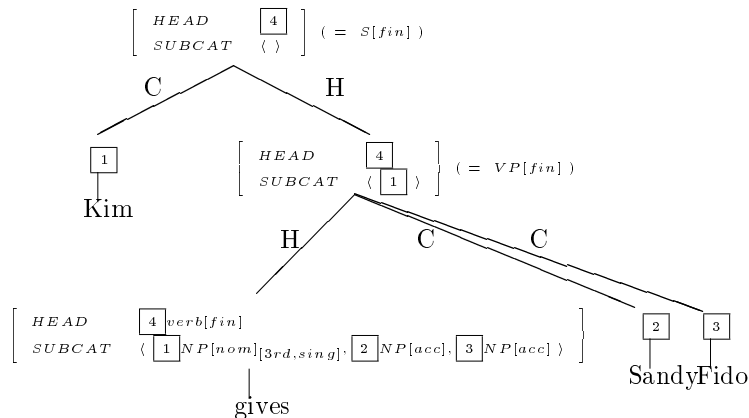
$\begin{bmatrix} HEAD & \boxed{4} \\ SUBCAT & \langle\ \rangle \end{bmatrix}$ ( = $S[fin]$ )

C H

$\boxed{1}$

Kim

$\begin{bmatrix} HEAD & \boxed{4} \\ SUBCAT & \langle \boxed{1} \rangle \end{bmatrix}$ ( = $VP[fin]$ )

H C C

$\begin{bmatrix} HEAD & \boxed{4}\, verb[fin] \\ SUBCAT & \langle \boxed{1}\, NP[nom]_{[3rd, sing]}, \boxed{2}\, NP[acc], \boxed{3}\, NP[acc] \rangle \end{bmatrix}$

$\boxed{2}$ $\boxed{3}$

gives

SandyFido